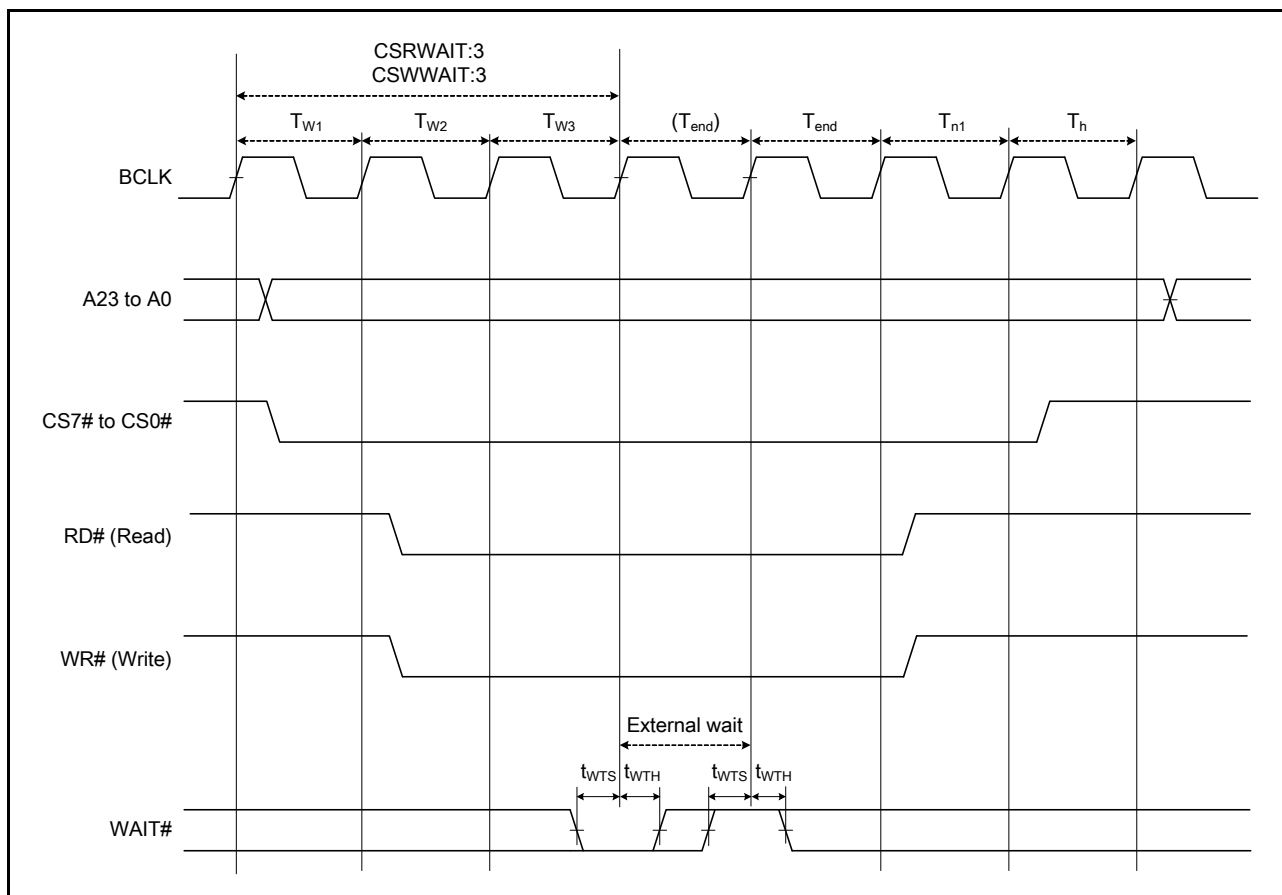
CSRWAIT:3
CSWWAIT:3

$T_{W1}$ $T_{W2}$ $T_{W3}$ $(T_{end})$ $T_{end}$ $T_{n1}$ $T_{h}$

BCLK

A23 to A0

CS7# to CS0#

RD# (Read)

WR# (Write)

External wait

$t_{WTS}$ $t_{WTH}$ $t_{WTS}$ $t_{WTH}$

WAIT#